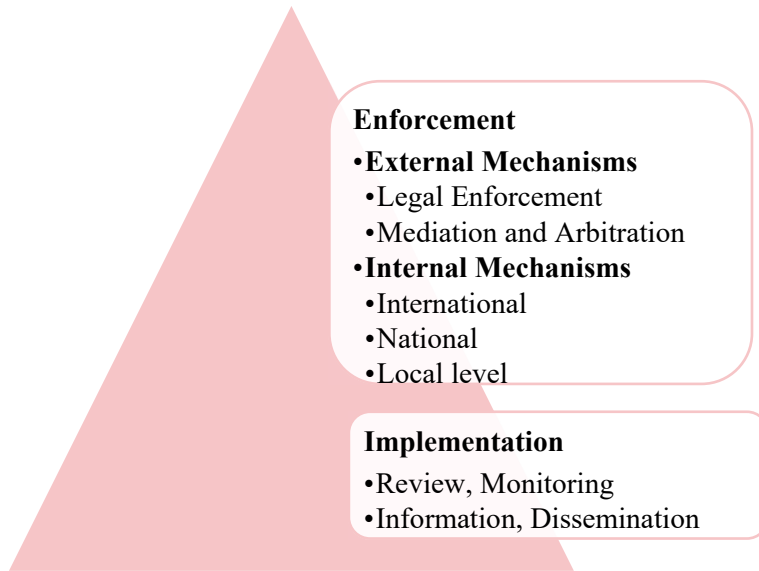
Enforcement
•External Mechanisms
•Legal Enforcement
•Mediation and Arbitration
•Internal Mechanisms
•International
•National
•Local level

Implementation
•Review, Monitoring
•Information, Dissemination